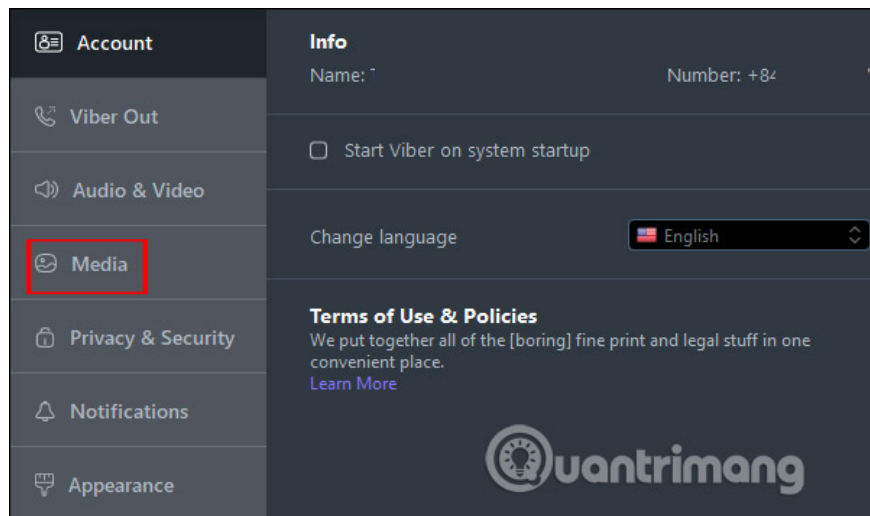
Account

Viber Out

Audio & Video

Media

Privacy & Security

Notifications

Appearance

Info

Name: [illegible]

Number: +84 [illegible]

Start Viber on system startup

Change language

English

Terms of Use & Policies

We put together all of the [boring] fine print and legal stuff in one convenient place.

Learn More

Quantrimang